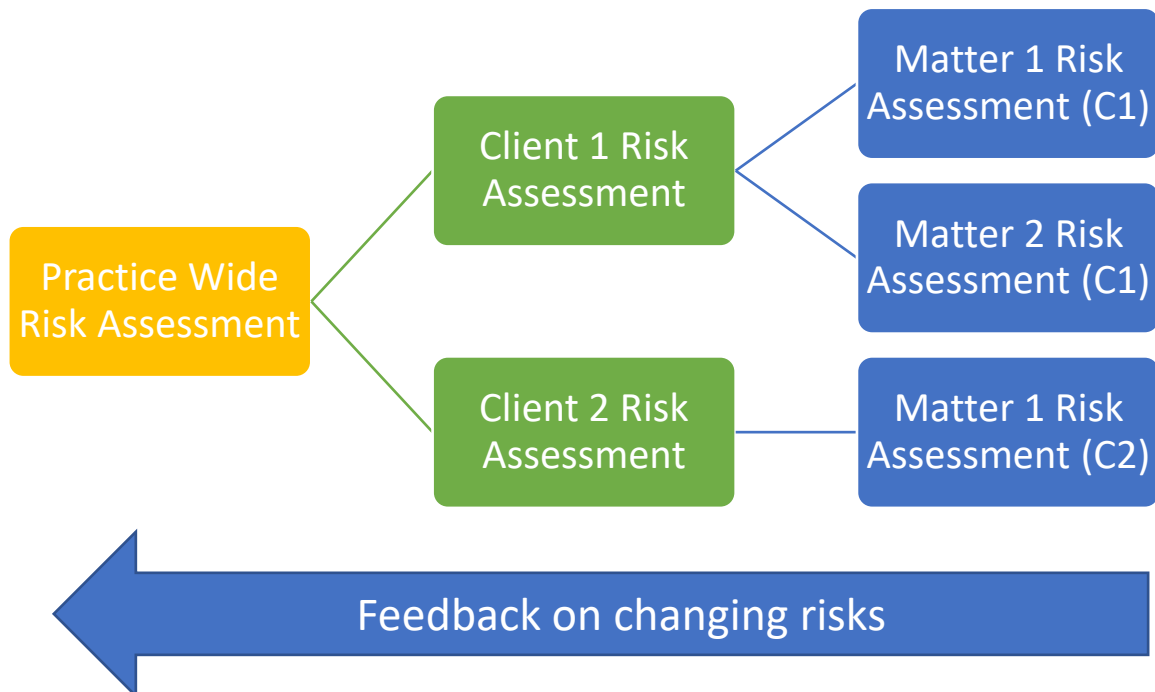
Practice Wide Risk Assessment

Client 1 Risk Assessment

Client 2 Risk Assessment

Matter 1 Risk Assessment (C1)

Matter 2 Risk Assessment (C1)

Matter 1 Risk Assessment (C2)

Feedback on changing risks